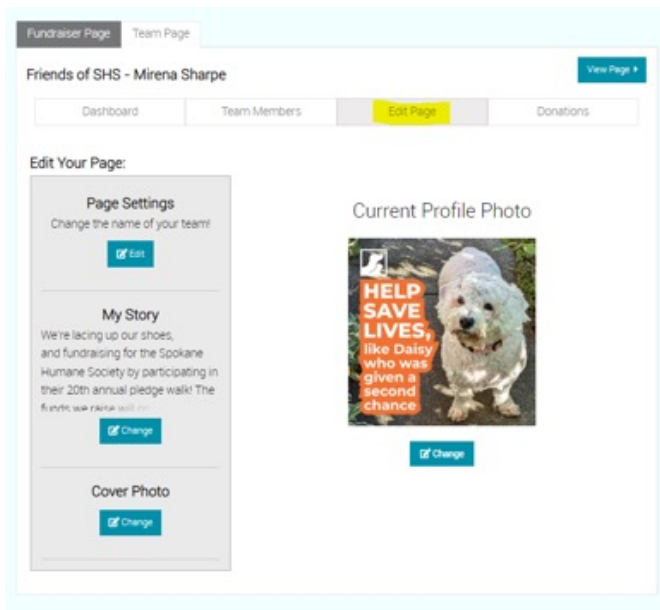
Fundraiser Page Team Page

Friends of SHS - Mirena Sharpe

View Page ▸

Dashboard Team Members Edit Page Donations

Edit Your Page:

Page Settings
Change the name of your team!

Edit

My Story
We're lacing up our shoes, and fundraising for the Spokane Humane Society by participating in their 20th annual pledge walk! The funds we raise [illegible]

Change

Cover Photo

Change

Current Profile Photo

HELP SAVE LIVES, like Daisy who was given a second chance

Change